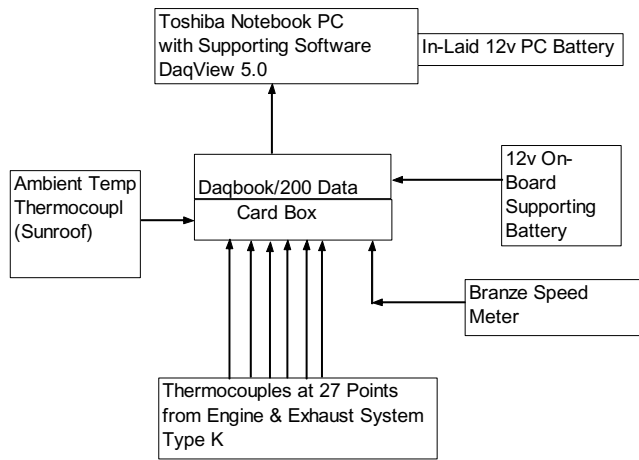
Toshiba Notebook PC with Supporting Software DaqView 5.0

In-Laid 12v PC Battery

Ambient Temp Thermocoupl (Sunroof)

Daqbook/200 Data Card Box

12v On-Board Supporting Battery

Branze Speed Meter

Thermocouples at 27 Points from Engine & Exhaust System Type K